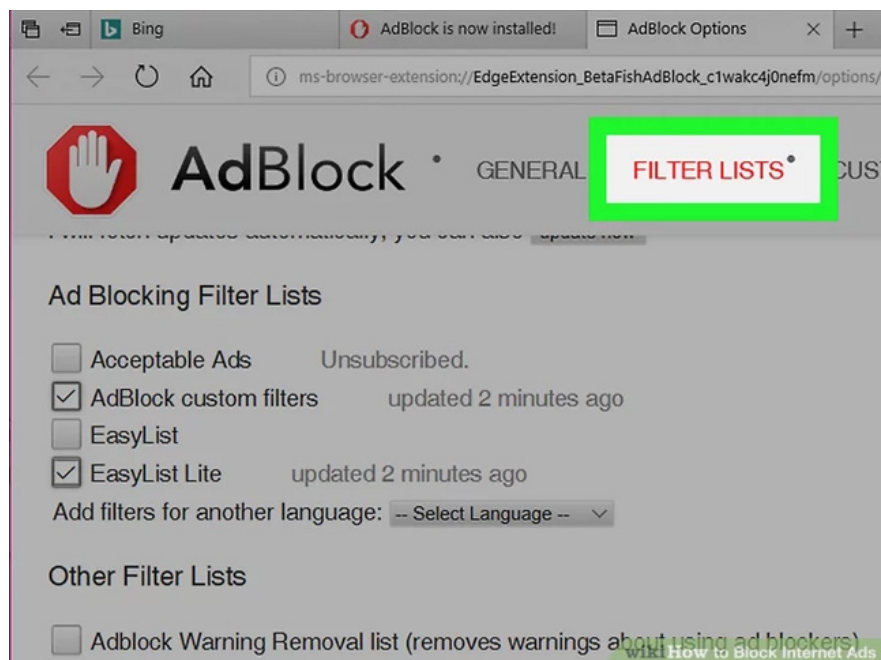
Bing | AdBlock is now installed! | AdBlock Options ×

ms-browser-extension://EdgeExtension_BetaFishAdBlock_c1wakc4j0nefm/options/

AdBlock • GENERAL FILTER LISTS• CUS

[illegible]

Ad Blocking Filter Lists

Acceptable Ads Unsubscribed.
AdBlock custom filters updated 2 minutes ago
EasyList
EasyList Lite updated 2 minutes ago
Add filters for another language: -- Select Language --

Other Filter Lists

Adblock Warning Removal list (removes warnings about using ad blockers)

wikiHow to Block Internet Ads